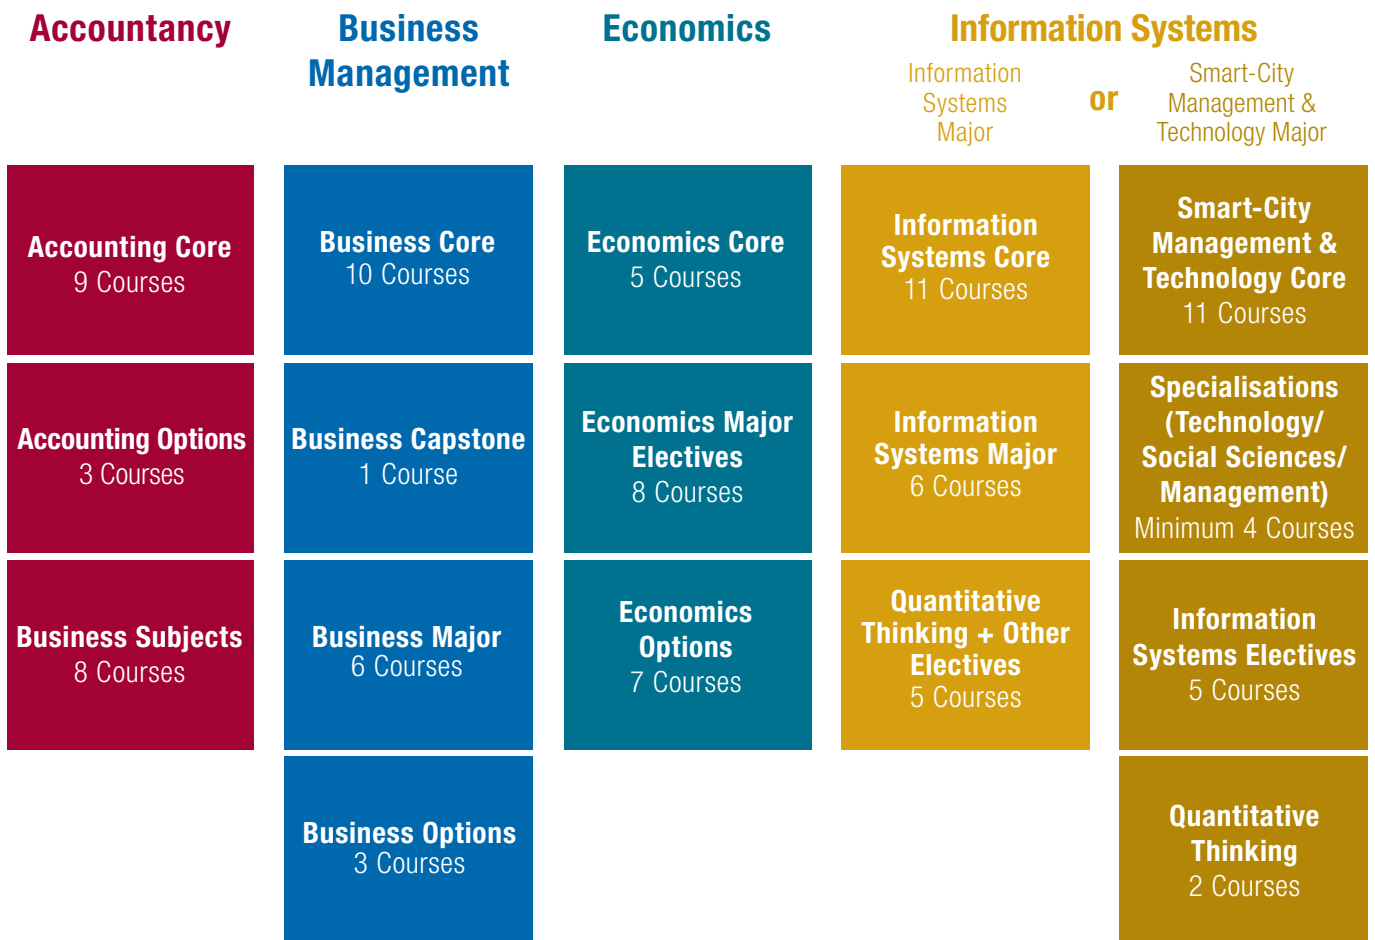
Accountancy

Accounting Core
9 Courses

Accounting Options
3 Courses

Business Subjects
8 Courses

Business Management

Business Core
10 Courses

Business Capstone
1 Course

Business Major
6 Courses

Business Options
3 Courses

Economics

Economics Core
5 Courses

Economics Major Electives
8 Courses

Economics Options
7 Courses

Information Systems

Information Systems Major

or

Smart-City Management & Technology Major

Information Systems Core
11 Courses

Information Systems Major
6 Courses

Quantitative Thinking + Other Electives
5 Courses

Smart-City Management & Technology Core
11 Courses

Specialisations (Technology/ Social Sciences/ Management)
Minimum 4 Courses

Information Systems Electives
5 Courses

Quantitative Thinking
2 Courses